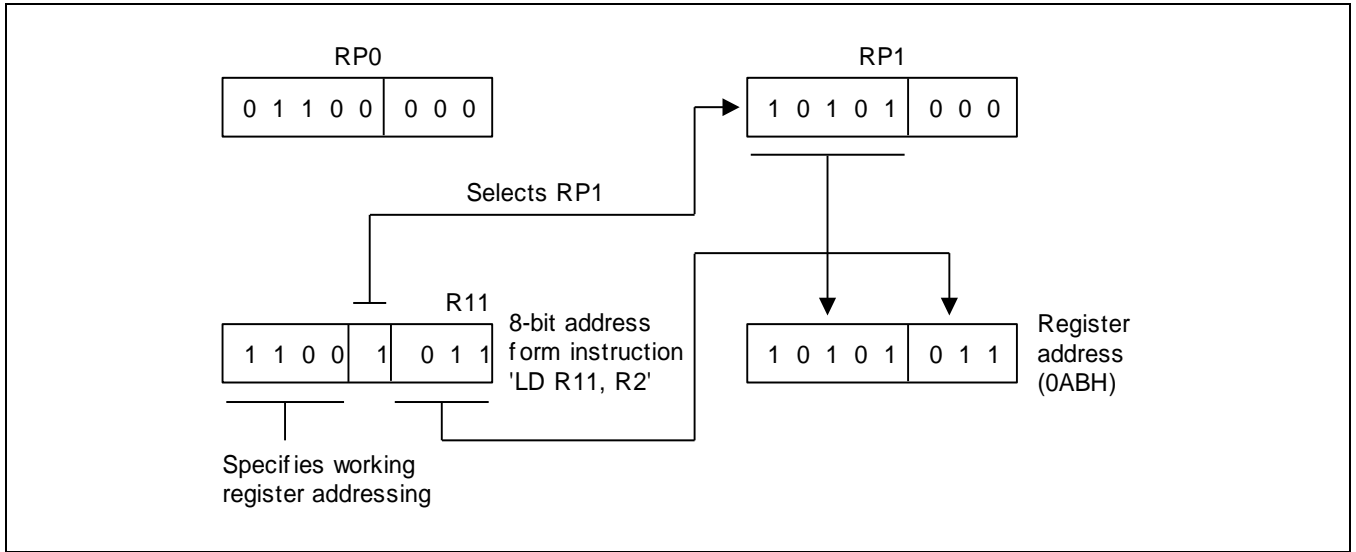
RP0

| 0 1 1 0 0 | 0 0 0 |
|---|---|

RP1

| 1 0 1 0 1 | 0 0 0 |
|---|---|

Selects RP1

R11

| 1 1 0 0 | 1 | 0 1 1 |
|---|---|---|

8-bit address form instruction 'LD R11, R2'

| 1 0 1 0 1 | 0 1 1 |
|---|---|

Register address (0ABH)

Specifies working register addressing